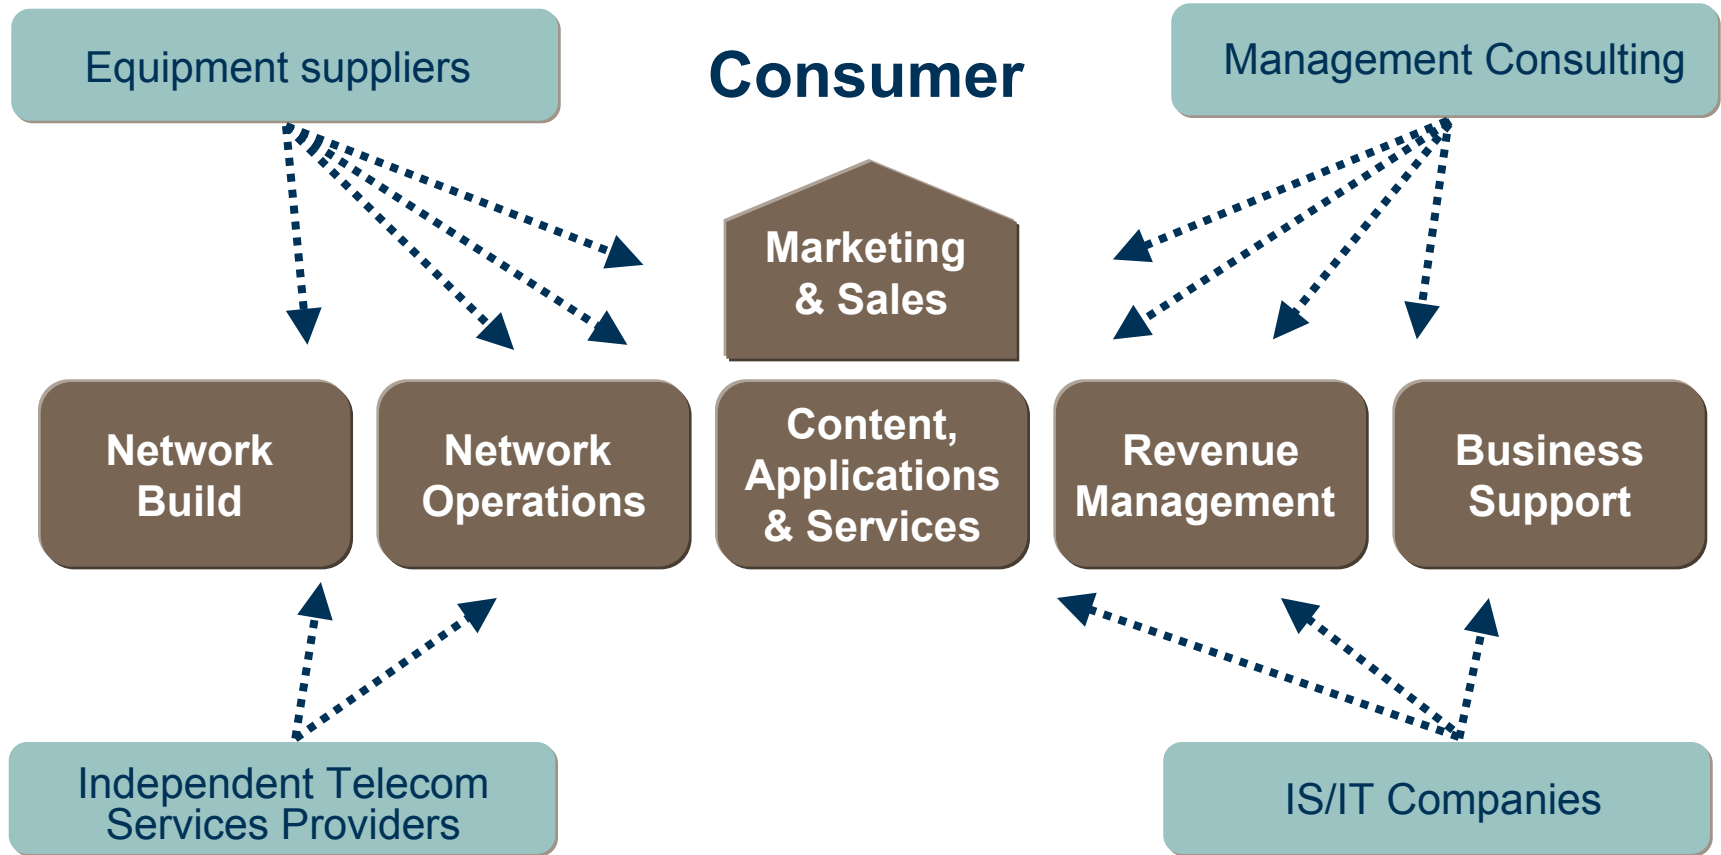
Equipment suppliers

Consumer

Management Consulting

Marketing & Sales

Network Build

Network Operations

Content, Applications & Services

Revenue Management

Business Support

Independent Telecom Services Providers

IS/IT Companies